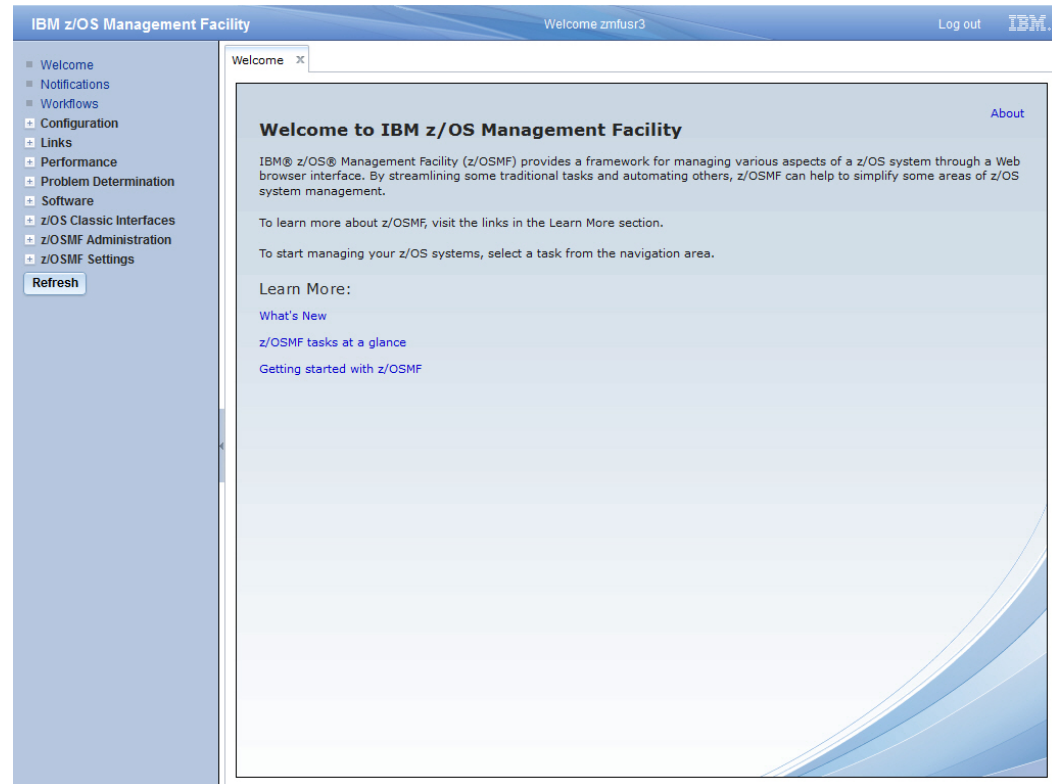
IBM z/OS Management Facility

Welcome zmfusr3

Log out

IBM.

Welcome
Notifications
Workflows
Configuration
Links
Performance
Problem Determination
Software
z/OS Classic Interfaces
z/OSMF Administration
z/OSMF Settings
Refresh

Welcome ×

About

Welcome to IBM z/OS Management Facility

IBM® z/OS® Management Facility (z/OSMF) provides a framework for managing various aspects of a z/OS system through a Web browser interface. By streamlining some traditional tasks and automating others, z/OSMF can help to simplify some areas of z/OS system management.

To learn more about z/OSMF, visit the links in the Learn More section.

To start managing your z/OS systems, select a task from the navigation area.

Learn More:

What's New

z/OSMF tasks at a glance

Getting started with z/OSMF